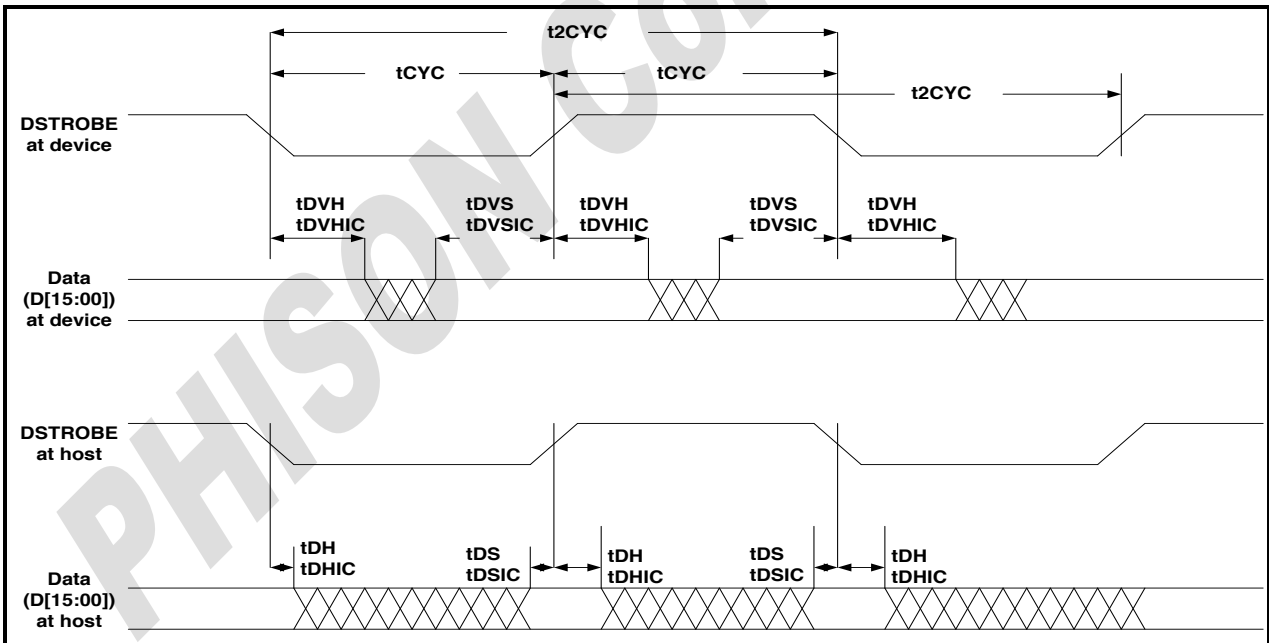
t2CYC
tCYC
tCYC
t2CYC
DSTROBE at device
tDVH tDVHIC
tDVS tDVSIC
tDVH tDVHIC
tDVS tDVSIC
tDVH tDVHIC
Data (D[15:00]) at device
DSTROBE at host
tDH tDHIC
tDS tDSIC
tDH tDHIC
tDS tDSIC
tDH tDHIC
Data (D[15:00]) at host
PHISON CO